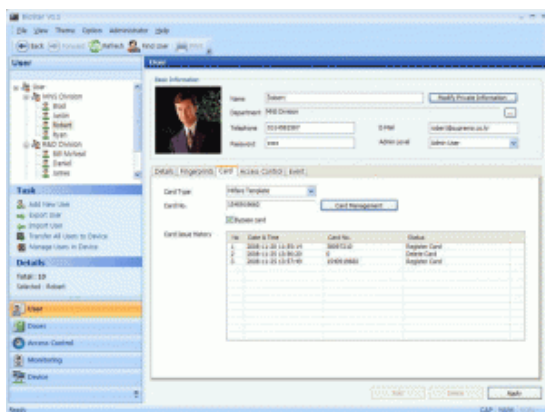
BioStar V1.1

File View Theme Option Administrator Help

Back Forward Refresh Find User Print

User

User
MIS Division
Brad
Justin
Robert
Ryan
R&D Division
Bill McNeal
Daniel
James

Task
Add New User
Export User
Import User
Transfer All Users to Device
Manage Users in Device

Details
Total: 10
Selected: Robert

User
Doors
Access Control
Monitoring
Device

User

Basic Information

Name Robert
Modify Private Information...
Department MIS Division
Telephone 010-5502587
E-Mail robert@suprema.co.kr
Password ****
Admin Level Admin User

Details Fingerprints Card Access Control Event

Card Type Mifare Template
Card No. 1040928660
Card Management
Bypass card

Card Issue History

| No. | Date & Time | Card No. | Status |
|---|---|---|---|
| 1 | 2008-11-25 11:55:14 | 3959722 | Register Card |
| 2 | 2008-11-25 11:56:20 | 0 | Delete Card |
| 3 | 2008-11-25 15:57:45 | 1040928660 | Register Card |

Add User Delete Apply

Ready CAP NUM